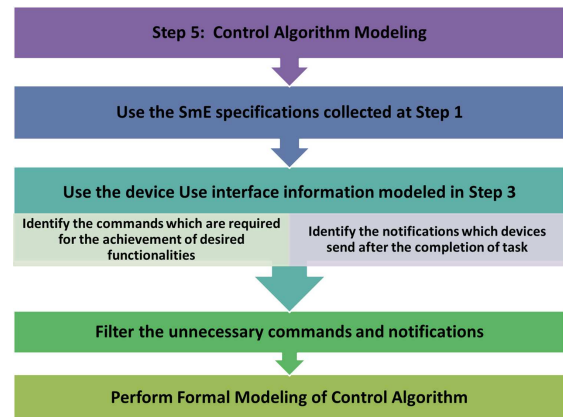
Step 5: Control Algorithm Modeling

Use the SmE specifications collected at Step 1

Use the device Use interface information modeled in Step 3

Identify the commands which are required for the achievement of desired functionalities

Identify the notifications which devices send after the completion of task

Filter the unnecessary commands and notifications

Perform Formal Modeling of Control Algorithm